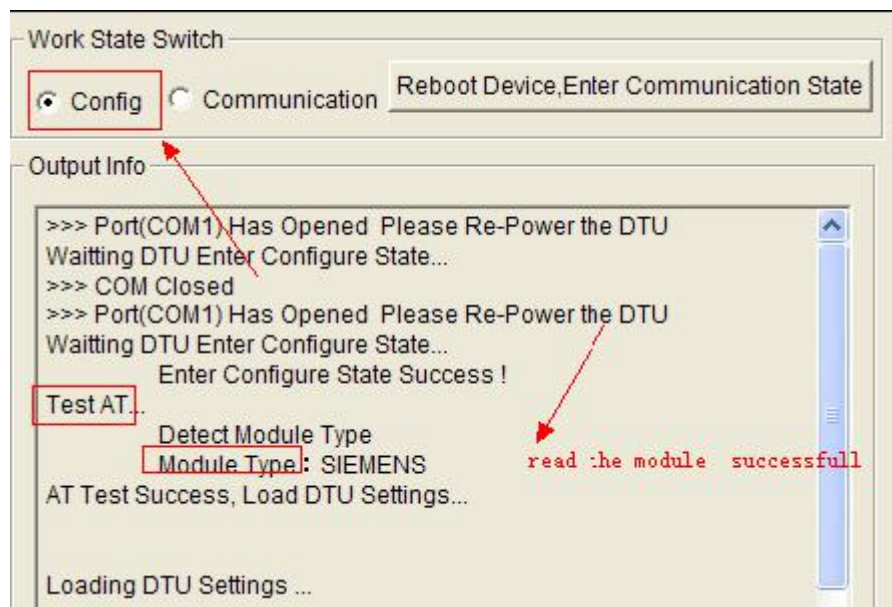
Work State Switch

Config

Communication

Reboot Device,Enter Communication State

Output Info

>>> Port(COM1) Has Opened Please Re-Power the DTU
Waitting DTU Enter Configure State...
>>> COM Closed
>>> Port(COM1) Has Opened Please Re-Power the DTU
Waitting DTU Enter Configure State...
Enter Configure State Success !
Test AT...
Detect Module Type
Module Type : SIEMENS
AT Test Success, Load DTU Settings...

Loading DTU Settings ...

read the module successfull